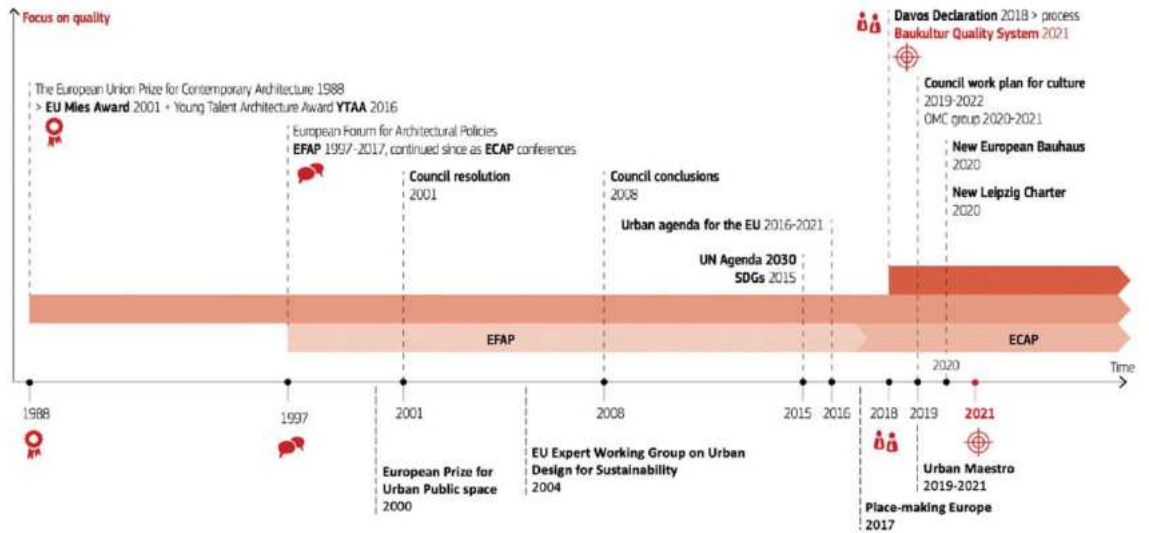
Focus on quality

Davos Declaration 2018 > process
Baukultur Quality System 2021

The European Union Prize for Contemporary Architecture 1988
> EU Mies Award 2001 + Young Talent Architecture Award YTAA 2016

Council work plan for culture
2019-2022
OMC group 2020-2021

European Forum for Architectural Policies
EFAP 1997-2017, continued since as ECAP conferences

New European Bauhaus
2020

New Leipzig Charter
2020

Council resolution
2001

Council conclusions
2008

Urban agenda for the EU 2016-2021

UN Agenda 2030
SDGs 2015

EFAP

ECAP

2020

Time

1988

1997

2001

2008

2015

2016

2018

2019

2021

European Prize for Urban Public space
2000

EU Expert Working Group on Urban Design for Sustainability
2004

Urban Maestro
2019-2021

Place-making Europe
2017